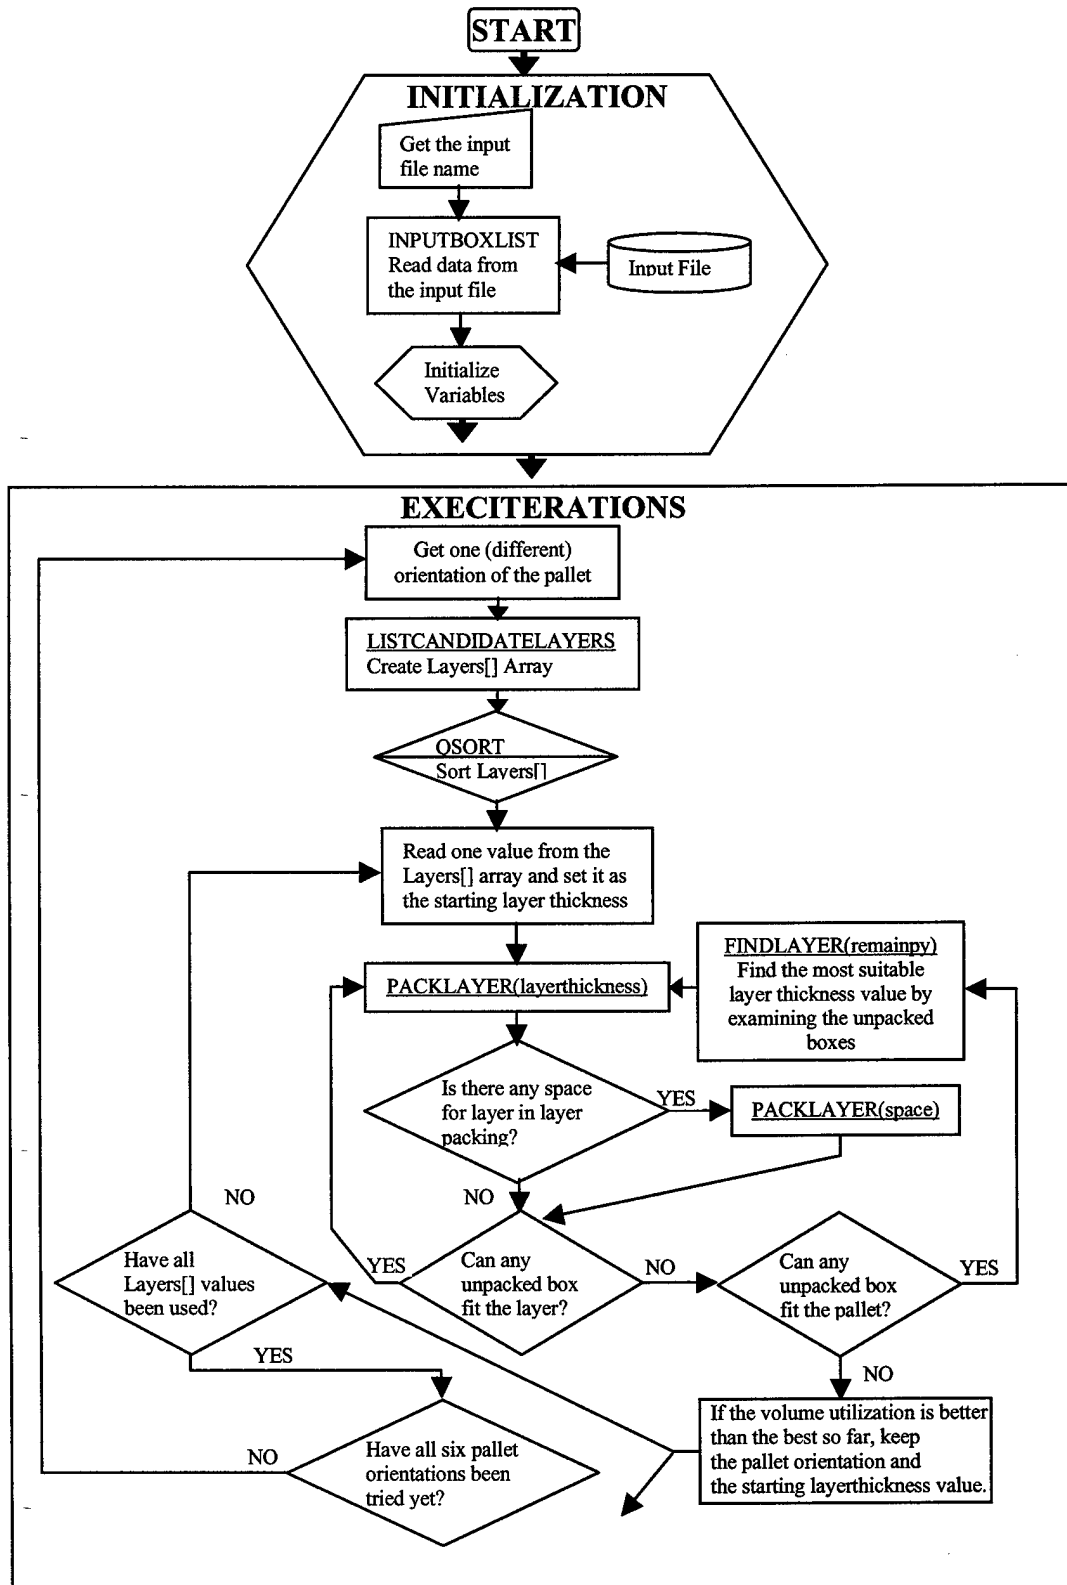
START

INITIALIZATION

Get the input file name

INPUTBOXLIST
Read data from the input file

Input File

Initialize Variables

EXECITERATIONS

Get one (different) orientation of the pallet

LISTCANDIDATELAYERS
Create Layers[] Array

QSORT
Sort Layers[]

Read one value from the Layers[] array and set it as the starting layer thickness

FINDLAYER(remainpy)
Find the most suitable layer thickness value by examining the unpacked boxes

PACKLAYER(layerthickness)

Is there any space for layer in layer packing?

YES

PACKLAYER(space)

NO

NO

Have all Layers[] values been used?

YES

Can any unpacked box fit the layer?

NO

Can any unpacked box fit the pallet?

YES

YES

NO

If the volume utilization is better than the best so far, keep the pallet orientation and the starting layerthickness value.

NO

Have all six pallet orientations been tried yet?